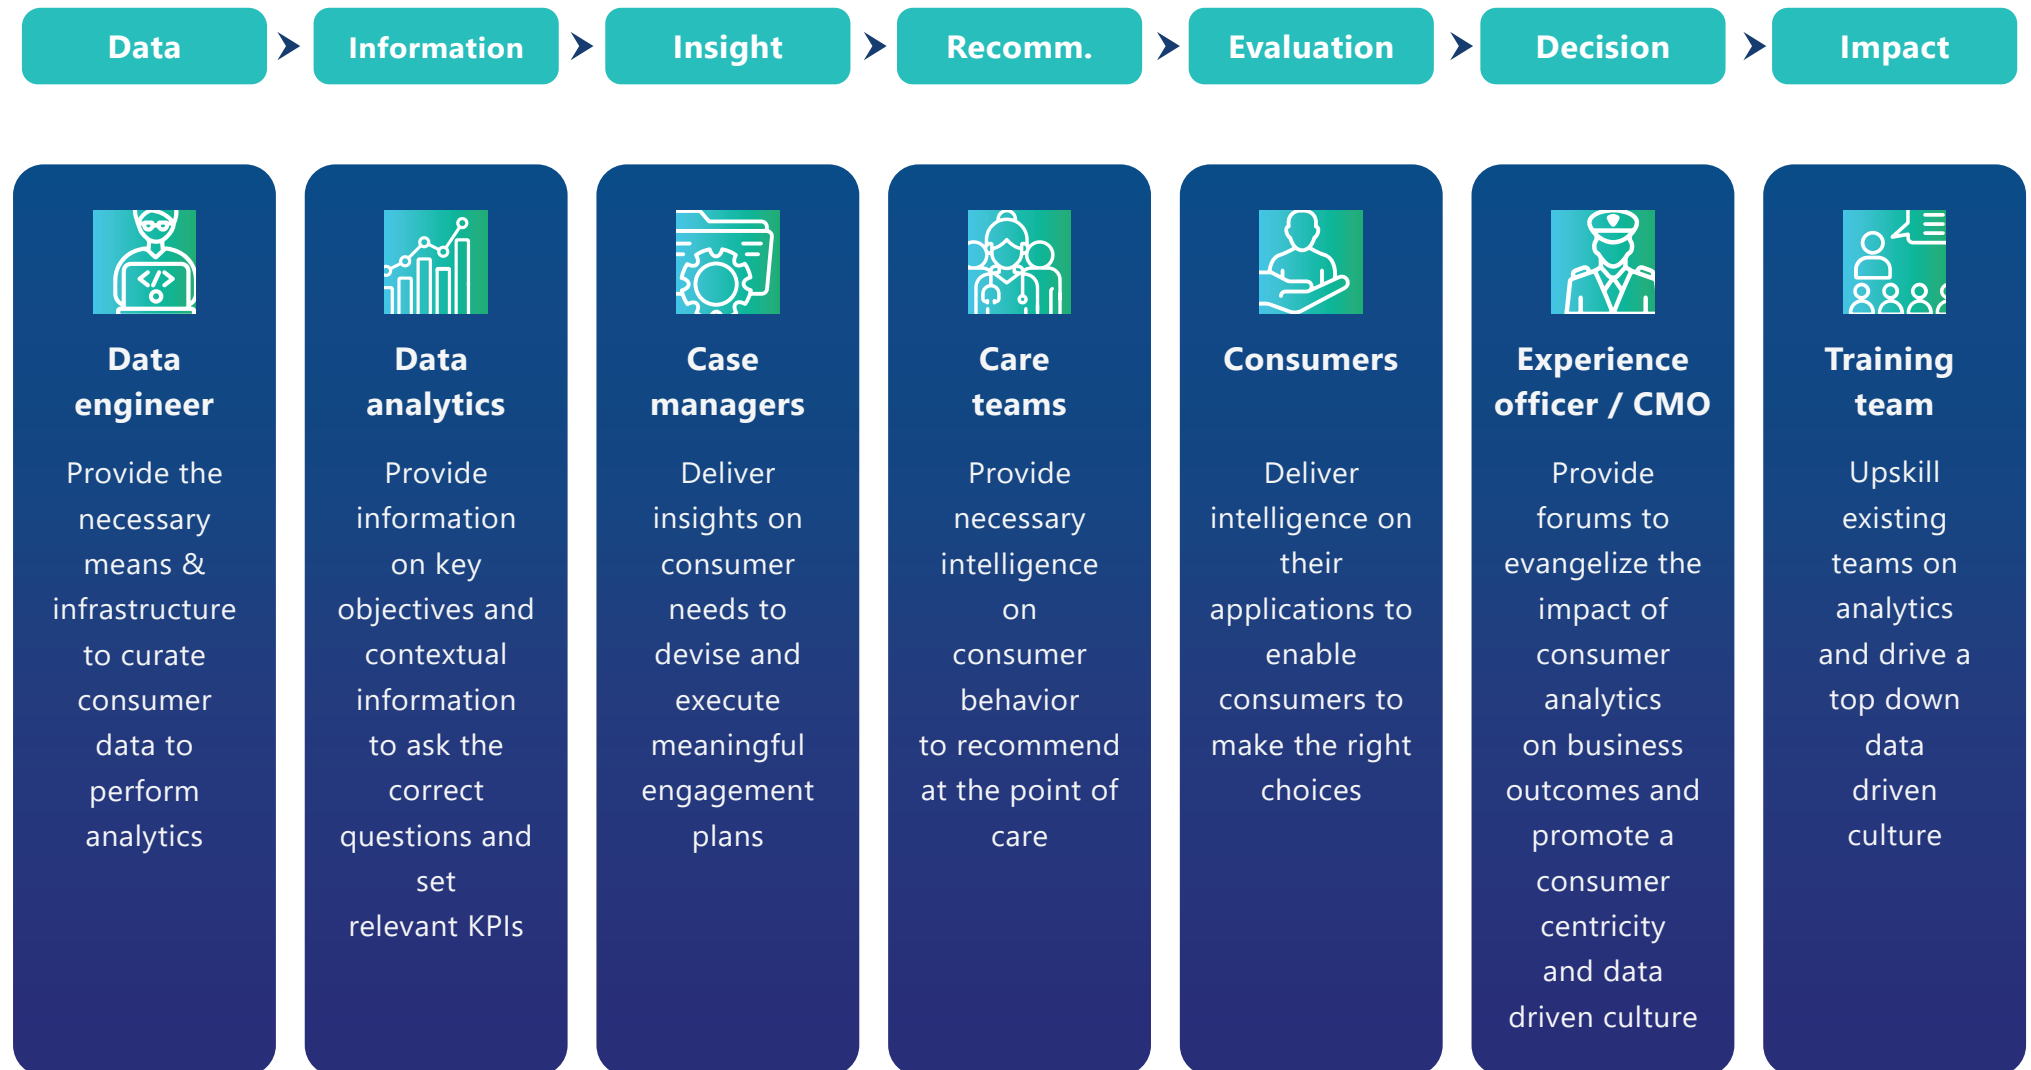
Data

Information

Insight

Recomm.

Evaluation

Decision

Impact

Data engineer

Provide the necessary means & infrastructure to curate consumer data to perform analytics

Data analytics

Provide information on key objectives and contextual information to ask the correct questions and set relevant KPIs

Case managers

Deliver insights on consumer needs to devise and execute meaningful engagement plans

Care teams

Provide necessary intelligence on consumer behavior to recommend at the point of care

Consumers

Deliver intelligence on their applications to enable consumers to make the right choices

Experience officer / CMO

Provide forums to evangelize the impact of consumer analytics on business outcomes and promote a consumer centricity and data driven culture

Training team

Upskill existing teams on analytics and drive a top down data driven culture